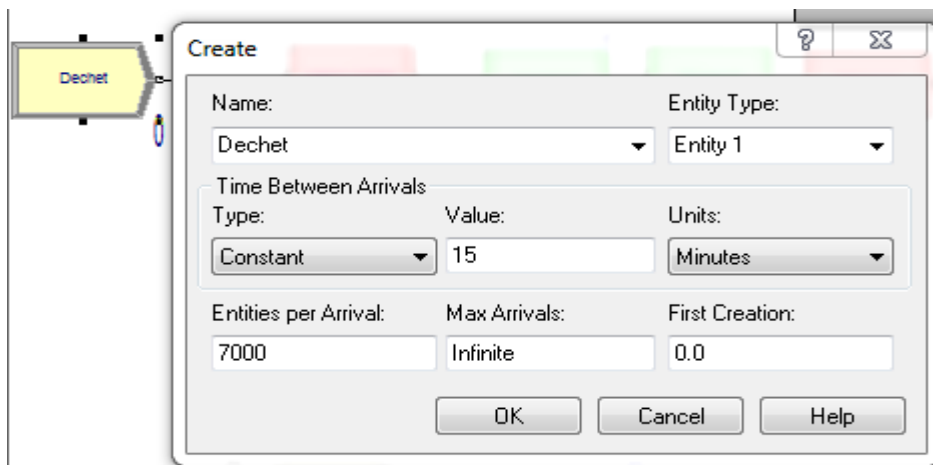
Dechet

0

Create

?

Name:

Dechet

Entity Type:

Entity 1

Time Between Arrivals

Type:

Constant

Value:

15

Units:

Minutes

Entities per Arrival:

7000

Max Arrivals:

Infinite

First Creation:

0.0

OK

Cancel

Help